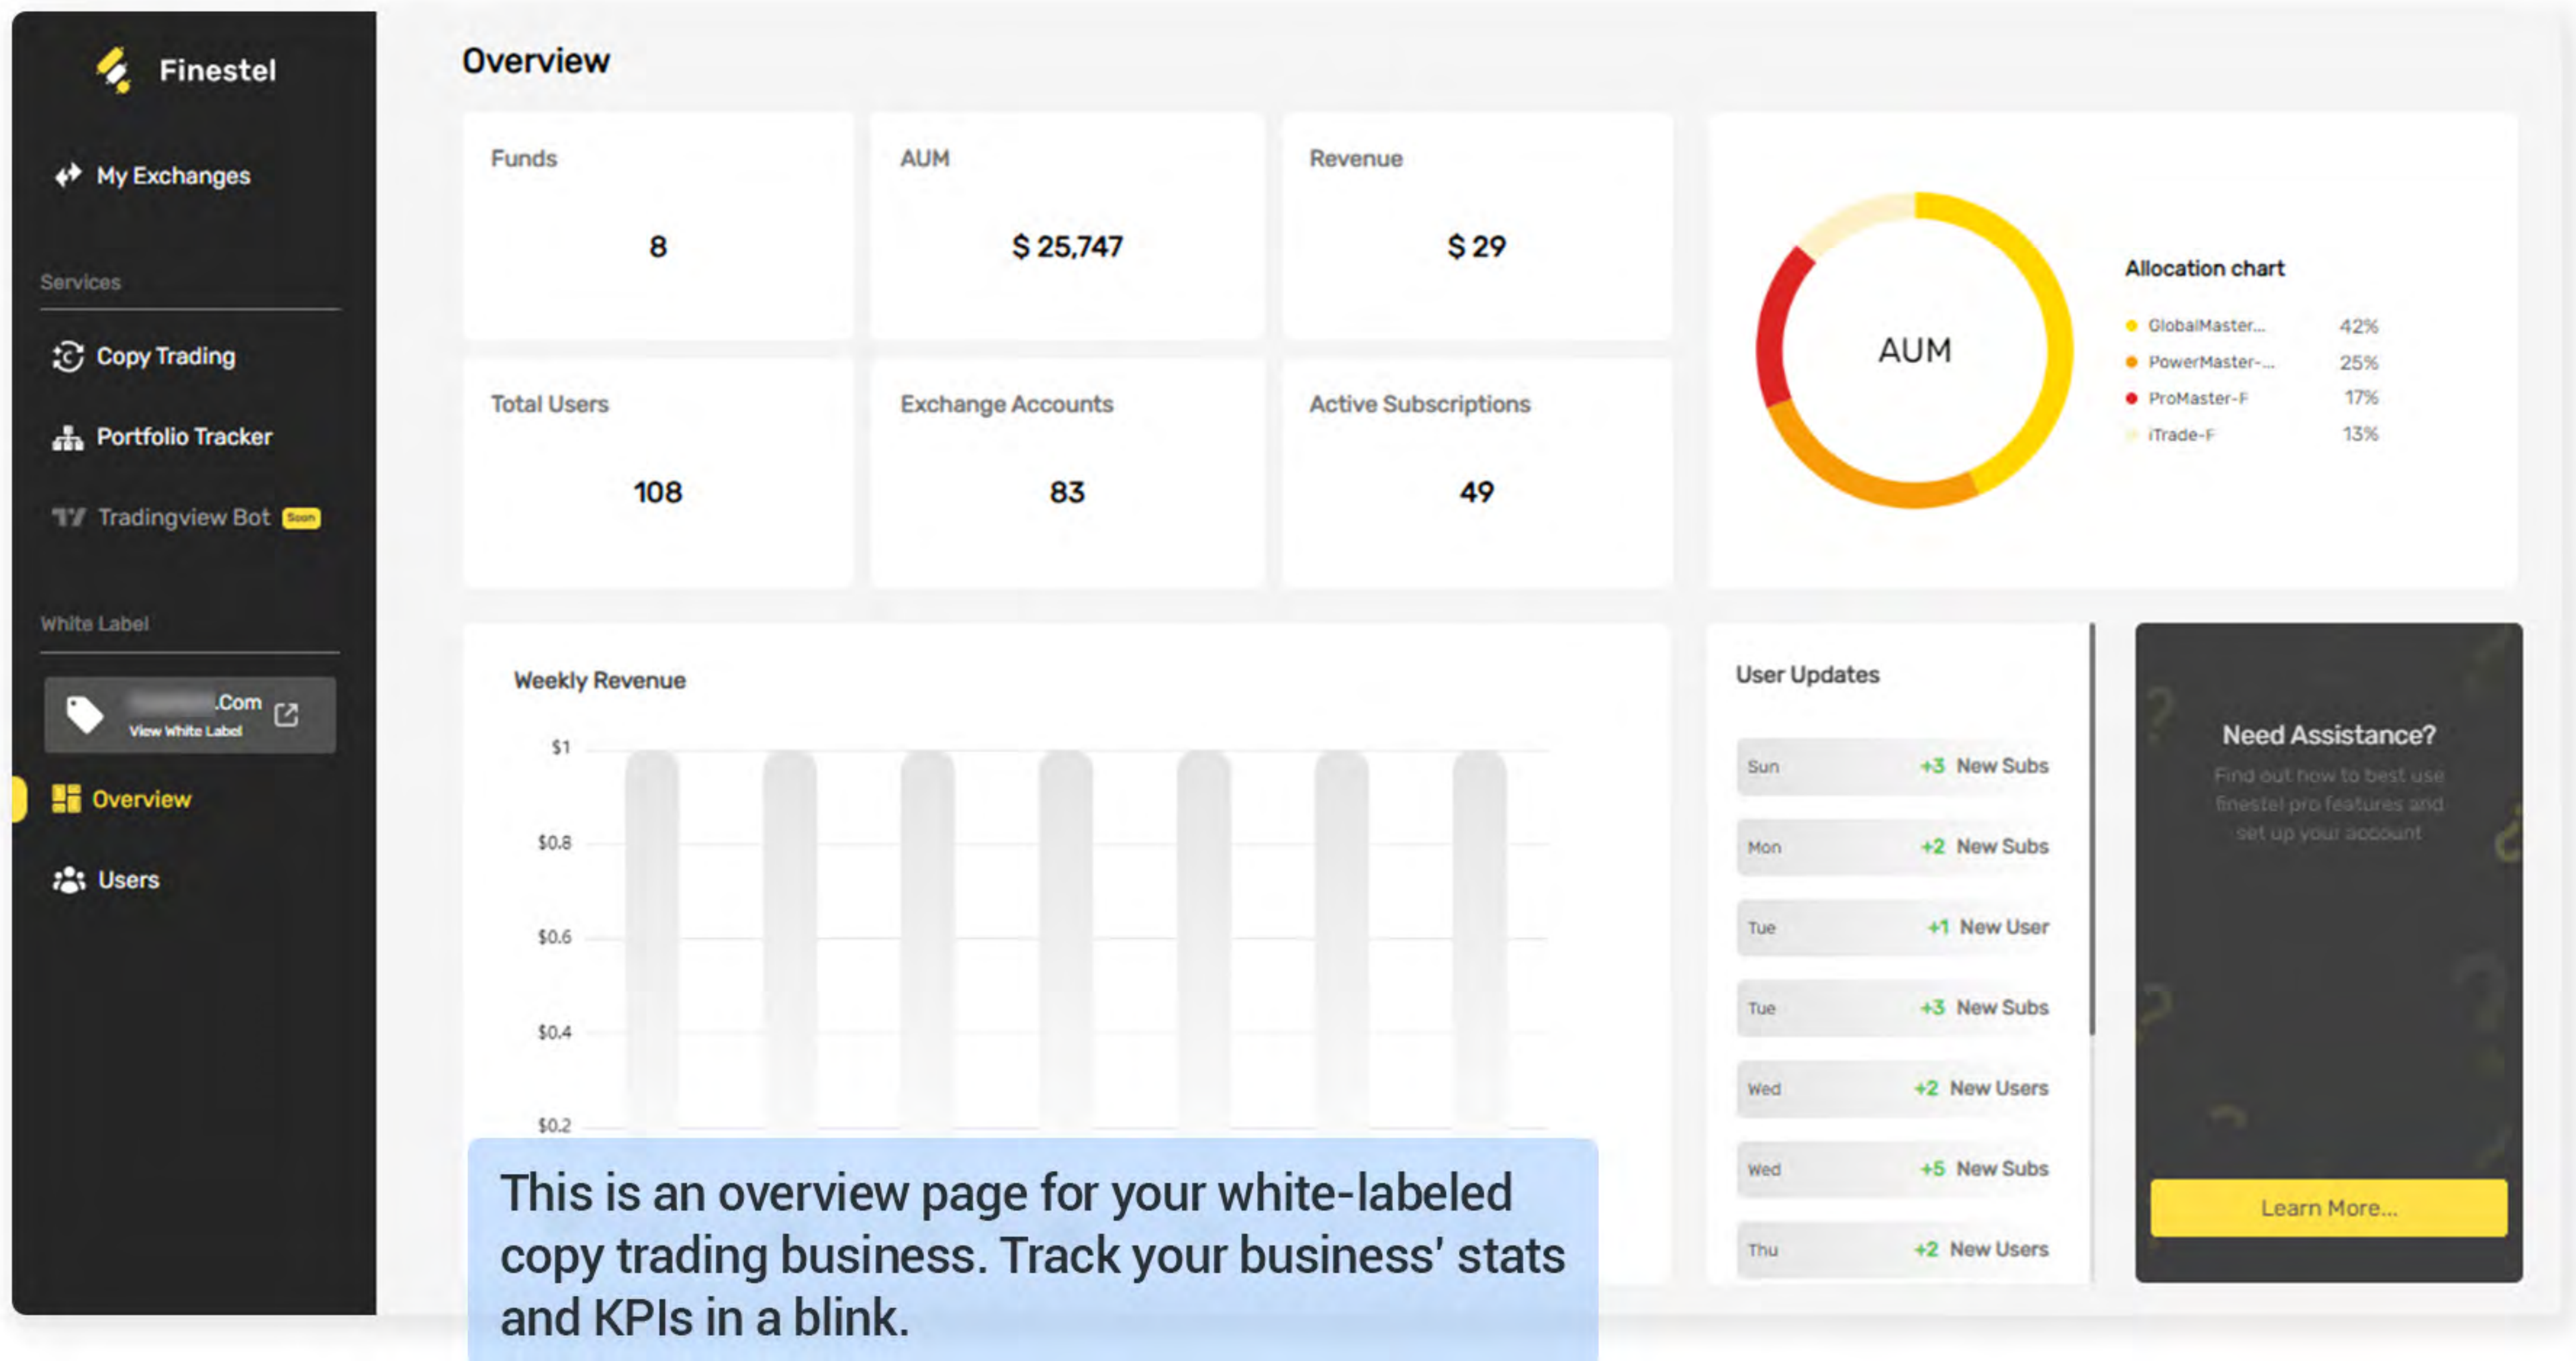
Finestel

My Exchanges

Services

Copy Trading

Portfolio Tracker

Tradingview Bot Soon

White Label

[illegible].Com
View White Label

Overview

Users

Overview

Funds
8

AUM
$ 25,747

Revenue
$ 29

Total Users
108

Exchange Accounts
83

Active Subscriptions
49

AUM

Allocation chart

| | |
|---|---|
| GlobalMaster... | 42% |
| PowerMaster-... | 25% |
| ProMaster-F | 17% |
| iTrade-F | 13% |

Weekly Revenue

$1
$0.8
$0.6
$0.4
$0.2

User Updates

Sun +3 New Subs
Mon +2 New Subs
Tue +1 New User
Tue +3 New Subs
Wed +2 New Users
Wed +5 New Subs
Thu +2 New Users

Need Assistance?
Find out how to best use finestel pro features and set up your account

Learn More...

This is an overview page for your white-labeled copy trading business. Track your business' stats and KPIs in a blink.